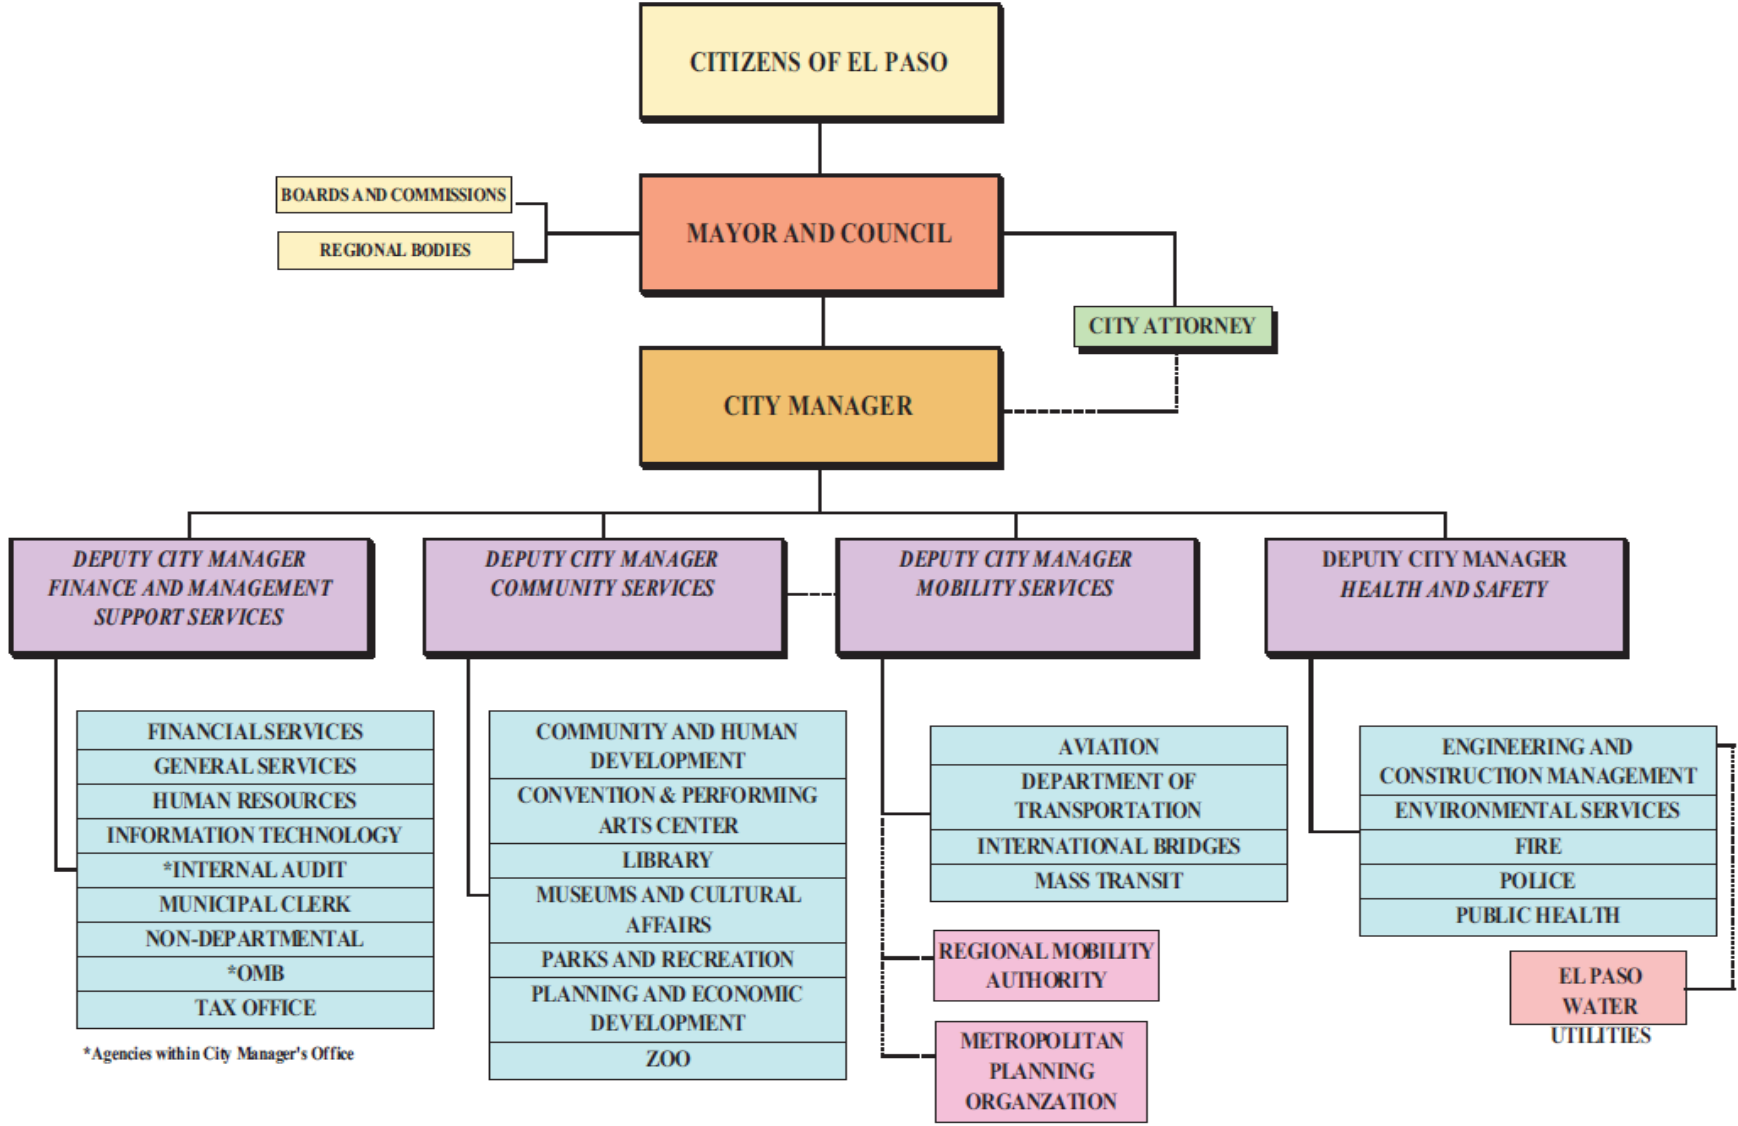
CITIZENS OF EL PASO

BOARDS AND COMMISSIONS

REGIONAL BODIES

MAYOR AND COUNCIL

CITY ATTORNEY

CITY MANAGER

DEPUTY CITY MANAGER FINANCE AND MANAGEMENT SUPPORT SERVICES

DEPUTY CITY MANAGER COMMUNITY SERVICES

DEPUTY CITY MANAGER MOBILITY SERVICES

DEPUTY CITY MANAGER HEALTH AND SAFETY

FINANCIAL SERVICES
GENERAL SERVICES
HUMAN RESOURCES
INFORMATION TECHNOLOGY
*INTERNAL AUDIT
MUNICIPAL CLERK
NON-DEPARTMENTAL
*OMB
TAX OFFICE

*Agencies within City Manager's Office

COMMUNITY AND HUMAN DEVELOPMENT
CONVENTION & PERFORMING ARTS CENTER
LIBRARY
MUSEUMS AND CULTURAL AFFAIRS
PARKS AND RECREATION
PLANNING AND ECONOMIC DEVELOPMENT
ZOO

AVIATION
DEPARTMENT OF TRANSPORTATION
INTERNATIONAL BRIDGES
MASS TRANSIT

REGIONAL MOBILITY AUTHORITY

METROPOLITAN PLANNING ORGANZATION

ENGINEERING AND CONSTRUCTION MANAGEMENT
ENVIRONMENTAL SERVICES
FIRE
POLICE
PUBLIC HEALTH

EL PASO WATER UTILITIES